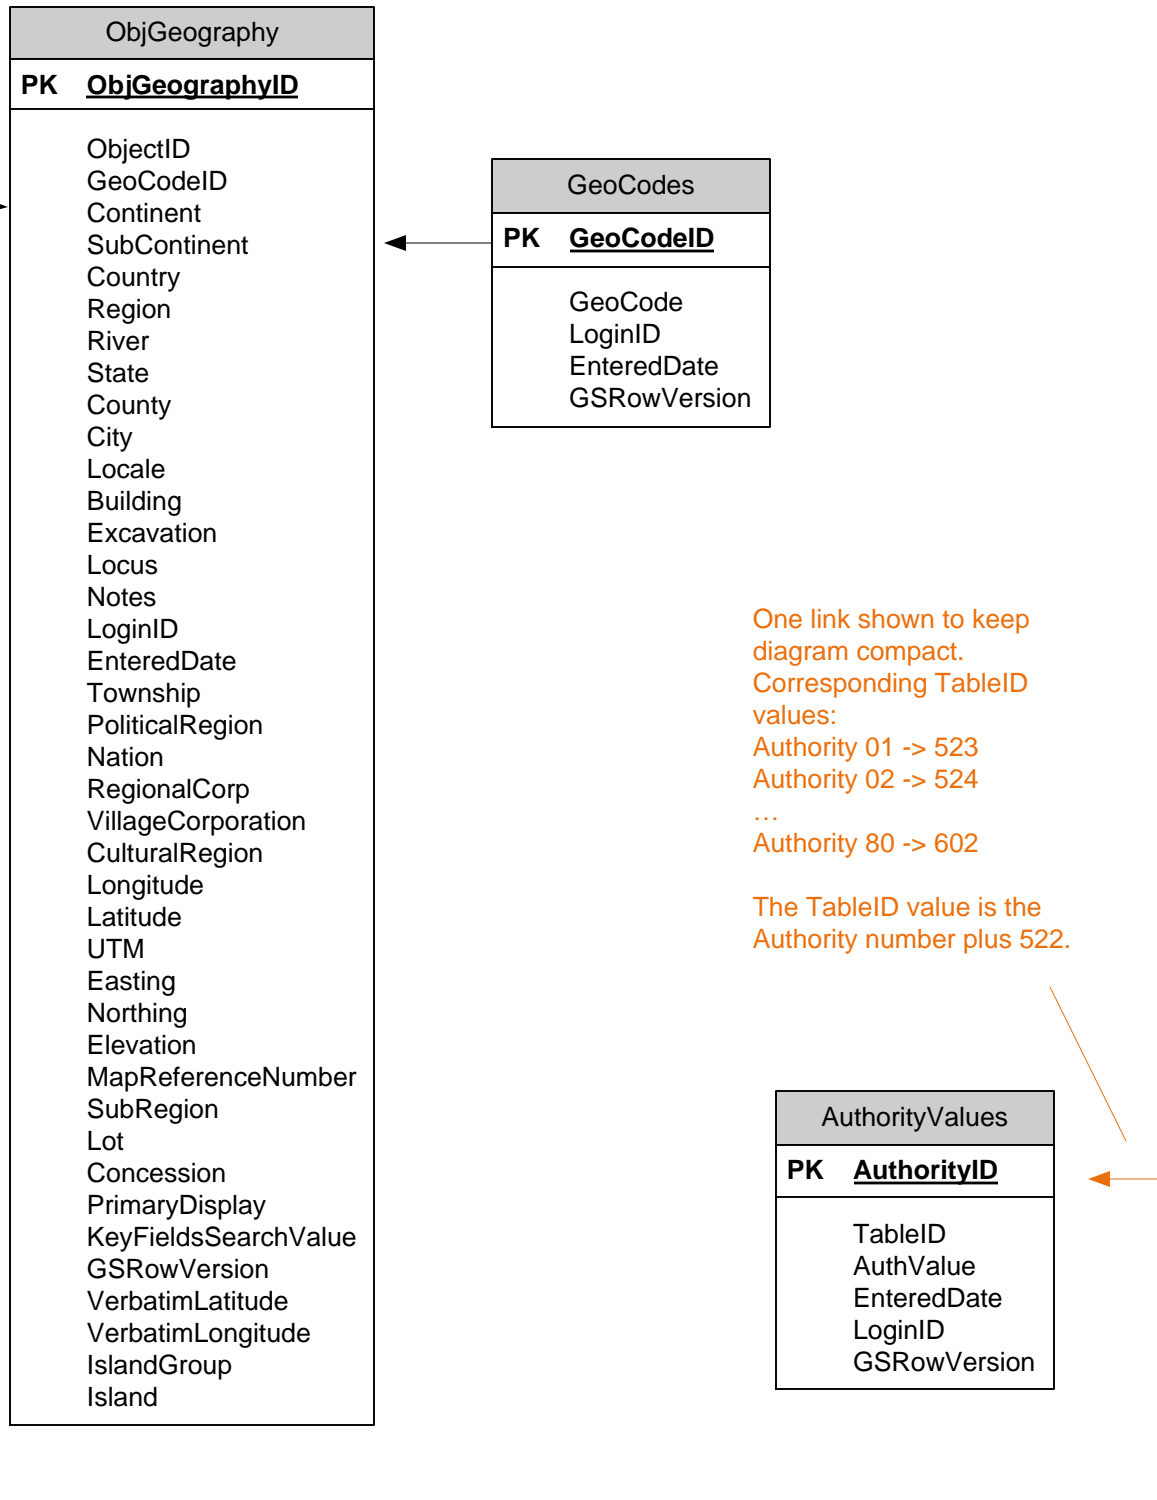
ObjGeography

PK ObjGeographyID

ObjectID
GeoCodeID
Continent
SubContinent
Country
Region
River
State
County
City
Locale
Building
Excavation
Locus
Notes
LoginID
EnteredDate
Township
PoliticalRegion
Nation
RegionalCorp
VillageCorporation
CulturalRegion
Longitude
Latitude
UTM
Easting
Northing
Elevation
MapReferenceNumber
SubRegion
Lot
Concession
PrimaryDisplay
KeyFieldsSearchValue
GSRowVersion
VerbatimLatitude
VerbatimLongitude
IslandGroup
Island

GeoCodes

PK GeoCodeID

GeoCode
LoginID
EnteredDate
GSRowVersion

One link shown to keep diagram compact. Corresponding TableID values:
Authority 01 -> 523
Authority 02 -> 524
…
Authority 80 -> 602

The TableID value is the Authority number plus 522.

AuthorityValues

PK AuthorityID

TableID
AuthValue
EnteredDate
LoginID
GSRowVersion